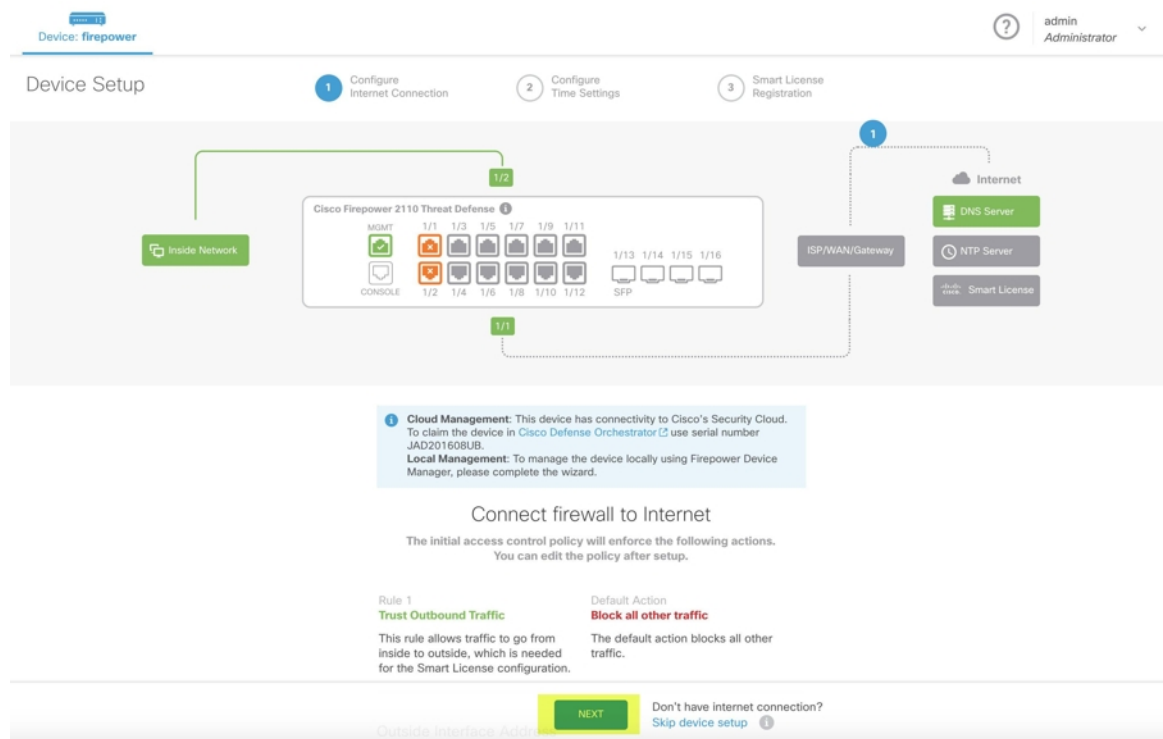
Device: firepower

admin
Administrator

Device Setup

1 Configure Internet Connection

2 Configure Time Settings

3 Smart License Registration

1

1/2

Internet

Cisco Firepower 2110 Threat Defense

MGMT 1/1 1/3 1/5 1/7 1/9 1/11

DNS Server

Inside Network

ISP/WAN/Gateway

NTP Server

1/13 1/14 1/15 1/16

CONSOLE 1/2 1/4 1/6 1/8 1/10 1/12 SFP

Smart License

1/1

Cloud Management: This device has connectivity to Cisco's Security Cloud. To claim the device in Cisco Defense Orchestrator use serial number JAD201608UB.
Local Management: To manage the device locally using Firepower Device Manager, please complete the wizard.

Connect firewall to Internet

The initial access control policy will enforce the following actions. You can edit the policy after setup.

Rule 1
Trust Outbound Traffic
This rule allows traffic to go from inside to outside, which is needed for the Smart License configuration.

Default Action
Block all other traffic
The default action blocks all other traffic.

NEXT

Don't have internet connection?
Skip device setup

Outside Interface Address